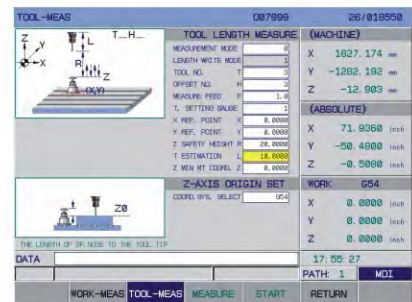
TOOL-MEAS O87999 26/018550

T_H_
L
Y
X
R
Z
(X,Y)

TOOL LENGTH MEASURE

| | | |
|---|---|---|
| MEASUREMENT MODE | | 0 |
| LENGTH WRITE MODE | | 1 |
| TOOL NO. | T | 0 |
| OFFSET NO. | H | 0 |
| MEASURE FEED | F | 1.0 |
| T. SETTING GAUGE | | 1 |
| X REF. POINT | X | 0.0000 |
| Y REF. POINT | Y | 0.0000 |
| Z SAFETY HEIGHT | R | 20.0000 |
| T ESTIMATION | L | 10.0000 |
| Z MIN RT COORD. | Z | 0.0000 |

Z-AXIS ORIGIN SET

COORD.SYS. SELECT G54

Z0

THE LENGTH OF SP.NOSE TO THE TOOL TIP

(MACHINE)
X 1027.174 mm
Y -1282.192 mm
Z -12.903 mm

(ABSOLUTE)
X 71.9360 inch
Y -50.4800 inch
Z -0.5000 inch

WORK G54
X 0.0000 inch
Y 0.0000 inch
Z 0.0000 inch

DATA
17:55:27
PATH: 1 MDI

WORK-MEAS TOOL-MEAS MEASURE START RETURN